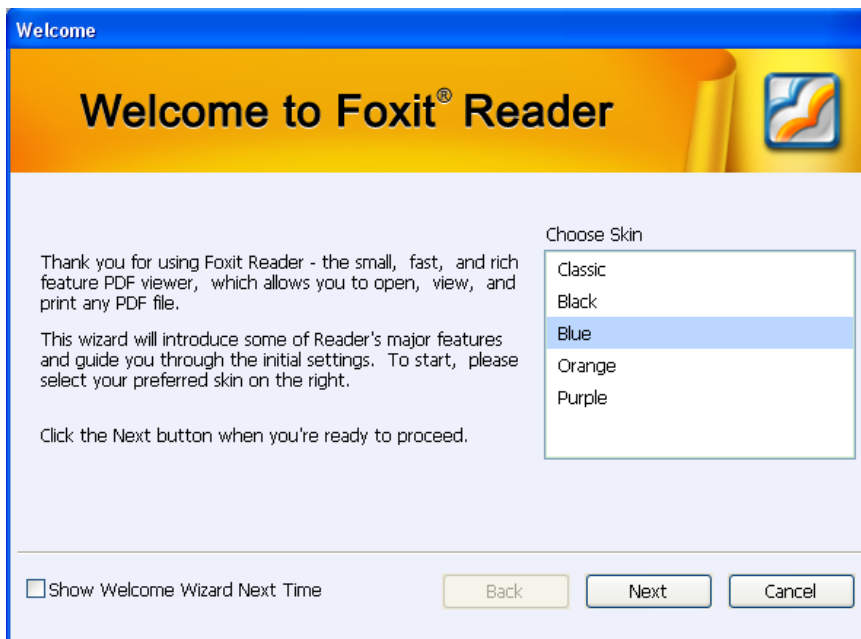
Welcome

Welcome to Foxit® Reader

Thank you for using Foxit Reader - the small, fast, and rich feature PDF viewer, which allows you to open, view, and print any PDF file.

This wizard will introduce some of Reader's major features and guide you through the initial settings. To start, please select your preferred skin on the right.

Click the Next button when you're ready to proceed.

Choose Skin

Classic
Black
Blue
Orange
Purple

Show Welcome Wizard Next Time

Back

Next

Cancel